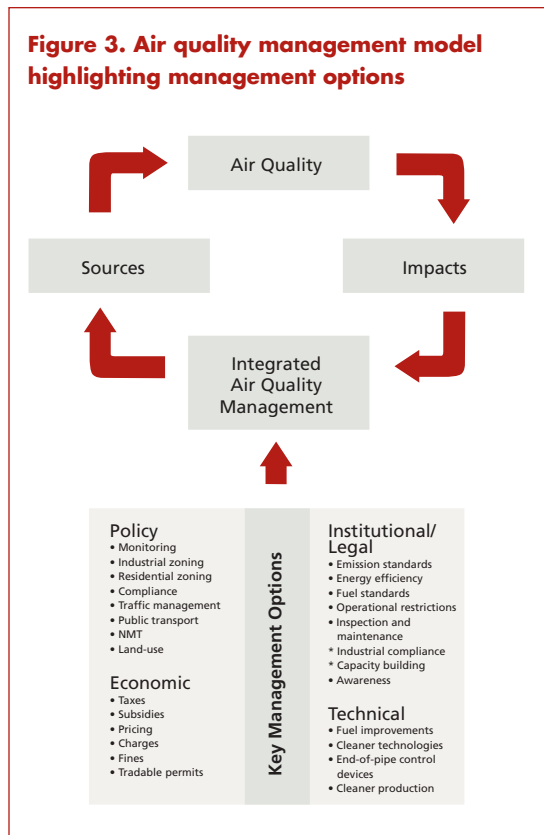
Figure 3. Air quality management model highlighting management options

Air Quality

Sources

Impacts

Integrated Air Quality Management

Policy
• Monitoring
• Industrial zoning
• Residential zoning
• Compliance
• Traffic management
• Public transport
• NMT
• Land-use

Economic
• Taxes
• Subsidies
• Pricing
• Charges
• Fines
• Tradable permits

Key Management Options

Institutional/ Legal
• Emission standards
• Energy efficiency
• Fuel standards
• Operational restrictions
• Inspection and maintenance
* Industrial compliance
* Capacity building
• Awareness

Technical
• Fuel improvements
• Cleaner technologies
• End-of-pipe control devices
• Cleaner production